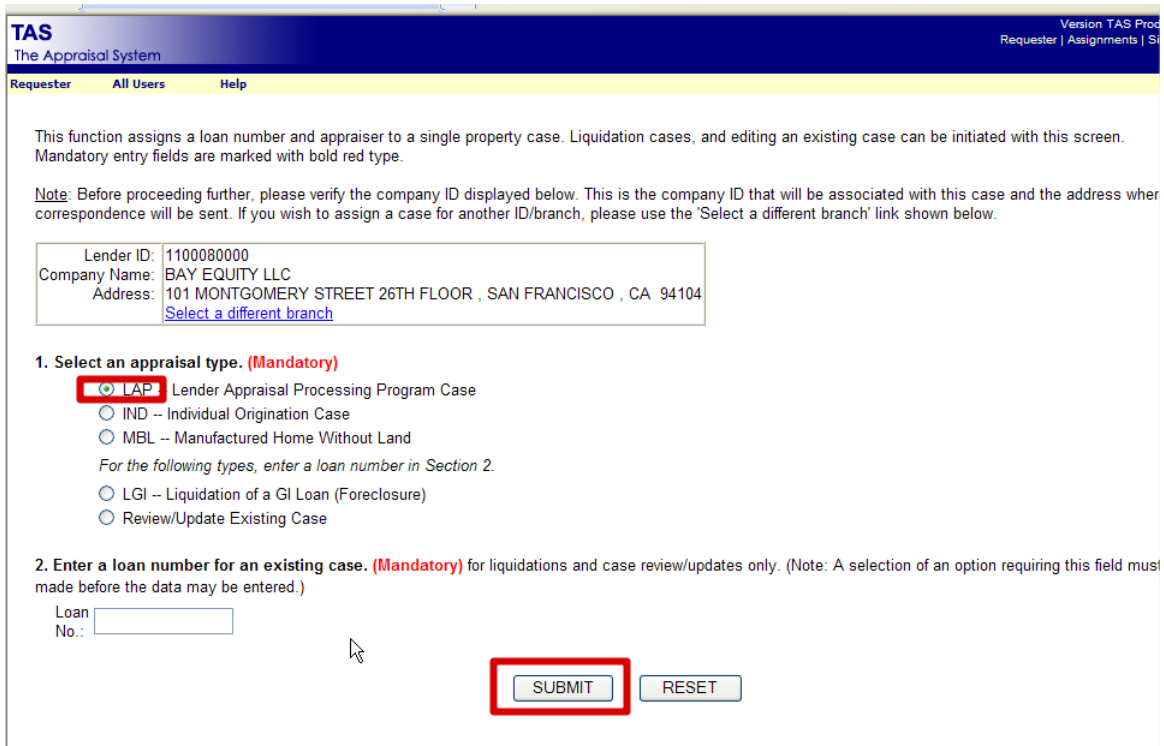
TAS
The Appraisal System

Version TAS Prod
Requester | Assignments | Si

Requester All Users Help

This function assigns a loan number and appraiser to a single property case. Liquidation cases, and editing an existing case can be initiated with this screen. Mandatory entry fields are marked with bold red type.

Note: Before proceeding further, please verify the company ID displayed below. This is the company ID that will be associated with this case and the address wher correspondence will be sent. If you wish to assign a case for another ID/branch, please use the 'Select a different branch' link shown below.

| Lender ID: | 1100080000 |
|---|---|
| Company Name: | BAY EQUITY LLC |
| Address: | 101 MONTGOMERY STREET 26TH FLOOR , SAN FRANCISCO , CA 94104 Select a different branch |

1. Select an appraisal type. (Mandatory)
LAP -- Lender Appraisal Processing Program Case
IND -- Individual Origination Case
MBL -- Manufactured Home Without Land
For the following types, enter a loan number in Section 2.
LGI -- Liquidation of a GI Loan (Foreclosure)
Review/Update Existing Case

2. Enter a loan number for an existing case. (Mandatory) for liquidations and case review/updates only. (Note: A selection of an option requiring this field must made before the data may be entered.)

Loan No.:

SUBMIT RESET